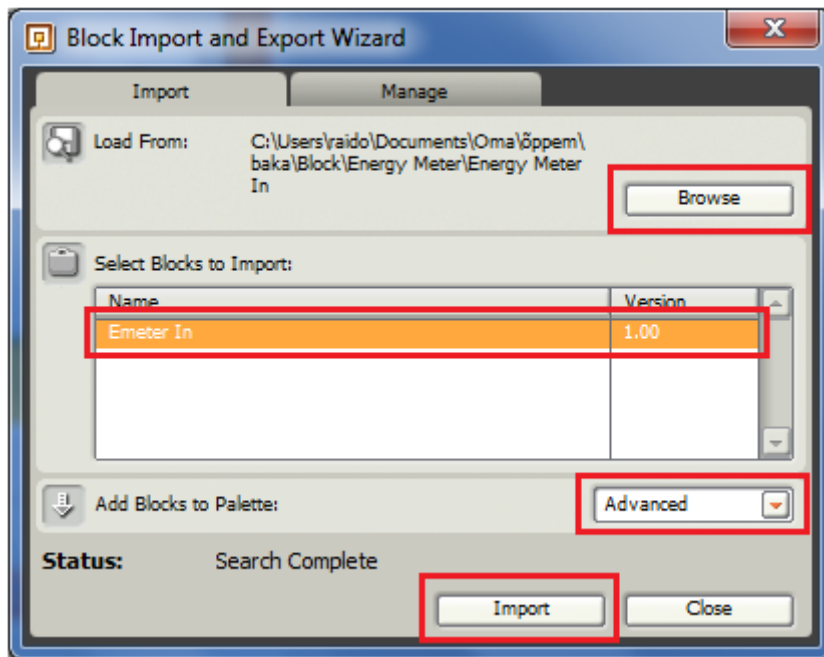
Block Import and Export Wizard

Import | Manage

Load From: C:\Users\raido\Documents\Oma\õppem\baka\Block\Energy Meter\Energy Meter In

Browse

Select Blocks to Import:

| Name | Version |
|---|---|
| Emeter In | 1.00 |

Add Blocks to Palette: Advanced

Status: Search Complete

Import | Close